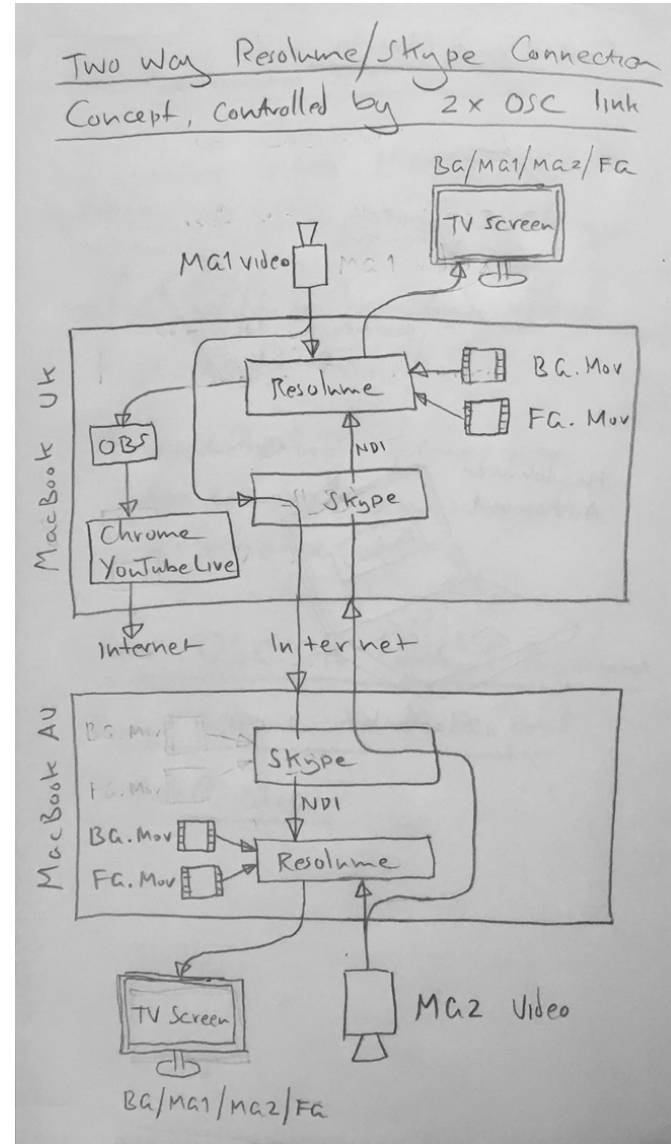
Two Way Resolume/Skype Connection
Concept, Controlled by 2 x OSC link

BG/MA1/MA2/FG
TV Screen

MA1 video MA1

MacBook UK

Resolume
BG. Mov
FG. Mov

OBS
NDI
Skype

Chrome
YouTube Live

Internet
Internet

MacBook AU

BG. Mov
FG. Mov
Skype
NDI
BG. Mov
FG. Mov
Resolume

TV Screen
MA2 Video

BG/MA1/MA2/FG